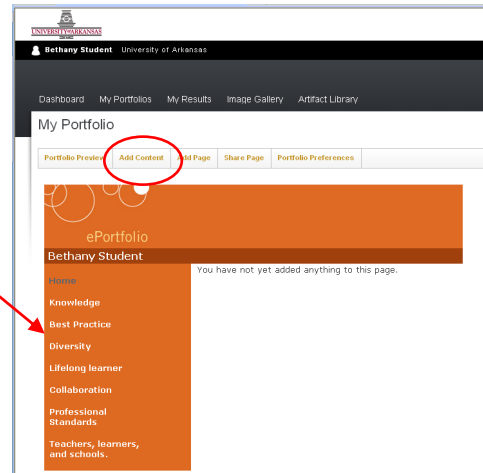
UNIVERSITY of ARKANSAS

Bethany Student University of Arkansas

Dashboard My Portfolios My Results Image Gallery Artifact Library

My Portfolio

Portfolio Preview Add Content Add Page Share Page Portfolio Preferences

ePortfolio

Bethany Student

Home

Knowledge

Best Practice

Diversity

Lifelong learner

Collaboration

Professional Standards

Teachers, learners, and schools.

You have not yet added anything to this page.